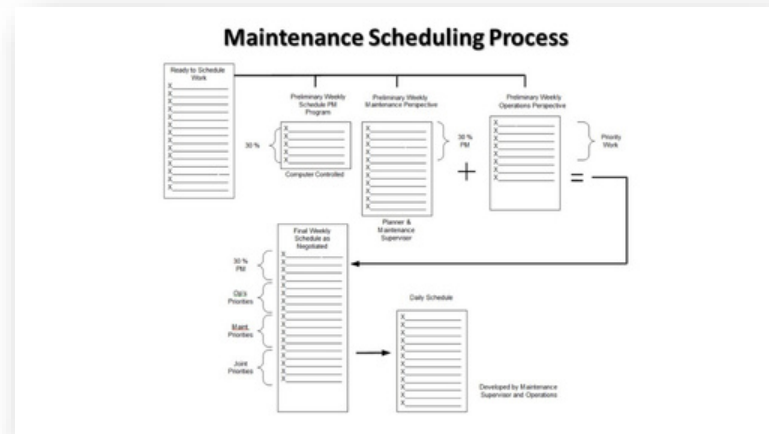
Maintenance Scheduling Process

Ready to Schedule Work

X
X
X
X
X
X
X
X
X
X
X
X
X
X
X

Preliminary Weekly Schedule PM Program

30 %

X
X
X
X
X
X

Computer Controlled

Preliminary Weekly Maintenance Perspective

X
X
X
X
X
X
X
X
X
X
X
X
X

30 % PM

Planner & Maintenance Supervisor

+

Preliminary Weekly Operations Perspective

X
X
X
X
X
X
X
X
X
X

Priority Work

=

Final Weekly Schedule as Negotiated

30 % PM

Ops Priorities

Maint. Priorities

Joint Priorities

X
X
X
X
X
X
X
X
X
X
X
X
X
X
X
X
X
X

Daily Schedule

X
X
X
X
X
X
X
X
X
X
X
X
X

Developed by Maintenance Supervisor and Operations